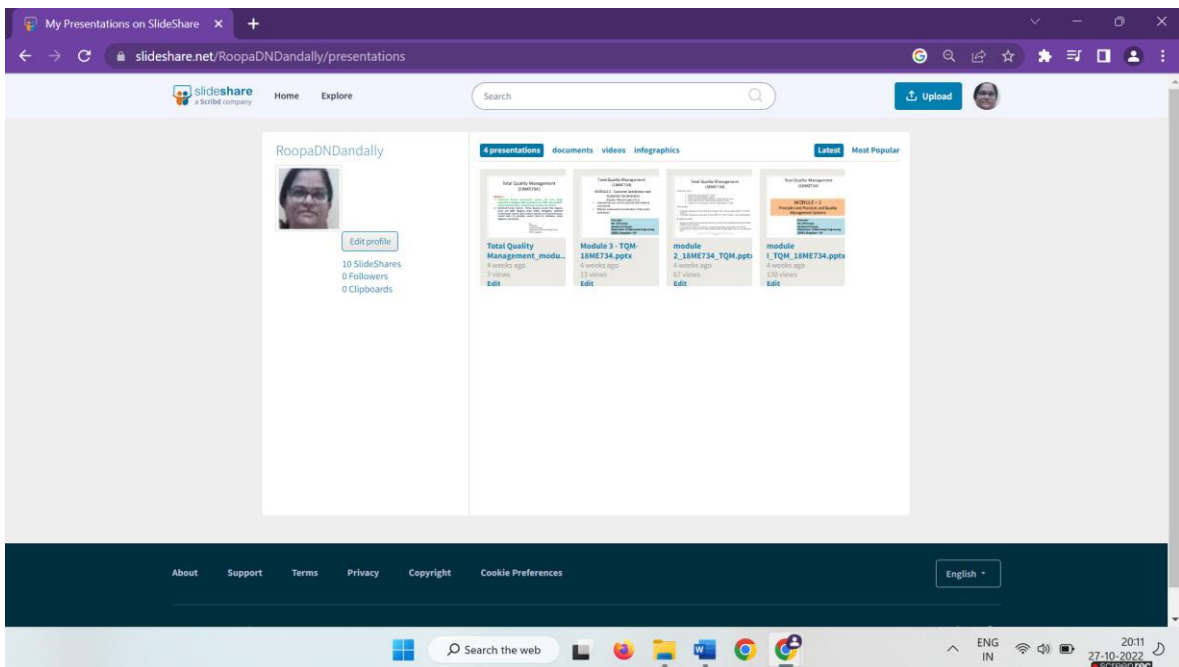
My Presentations on SlideShare ×

slideshare.net/RoopaDNDandally/presentations

slideshare a Scribd company   Home   Explore   Search   Upload

RoopaDNDandally

Edit profile

10 SlideShares
0 Followers
0 Clipboards

4 presentations   documents   videos   infographics   Latest   Most Popular

Total Quality Management_modu...
4 weeks ago
7 views
Edit

Module 3 - TQM-18ME734.pptx
4 weeks ago
13 views
Edit

module 2_18ME734_TQM.pptx
4 weeks ago
67 views
Edit

module I_TQM_18ME734.pptx
4 weeks ago
130 views
Edit

About   Support   Terms   Privacy   Copyright   Cookie Preferences   English

Search the web

ENG IN   20:11 27-10-2022

screenrec